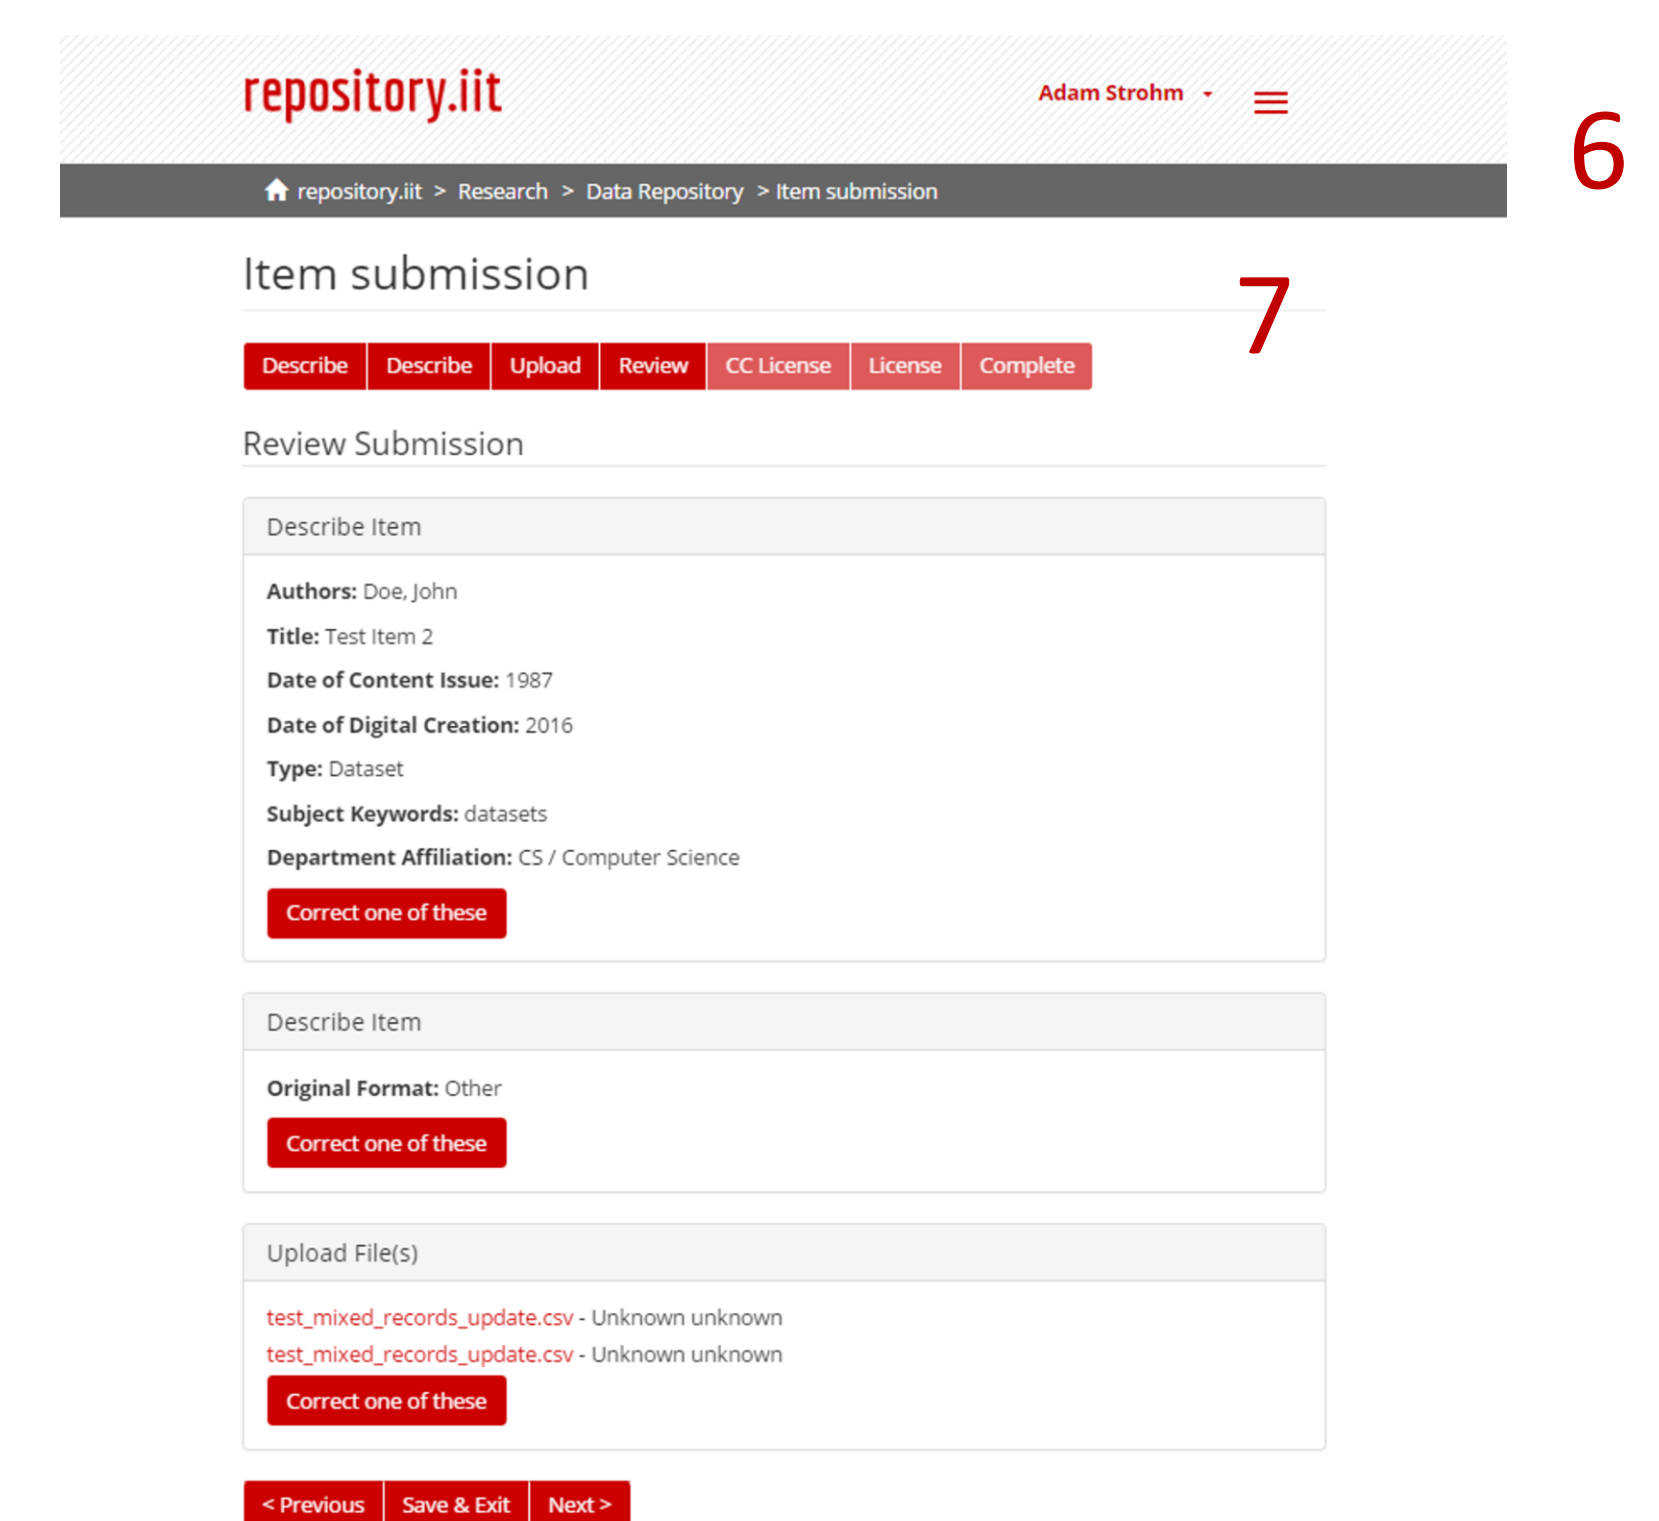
repository.iit

Adam Strohm

6

repository.iit > Research > Data Repository > Item submission

Item submission

7

Describe | Describe | Upload | Review | CC License | License | Complete

Review Submission

Describe Item

**Authors:** Doe, John

**Title:** Test Item 2

**Date of Content Issue:** 1987

**Date of Digital Creation:** 2016

**Type:** Dataset

**Subject Keywords:** datasets

**Department Affiliation:** CS / Computer Science

Correct one of these

Describe Item

**Original Format:** Other

Correct one of these

Upload File(s)

test_mixed_records_update.csv - Unknown unknown
test_mixed_records_update.csv - Unknown unknown

Correct one of these

< Previous | Save & Exit | Next >